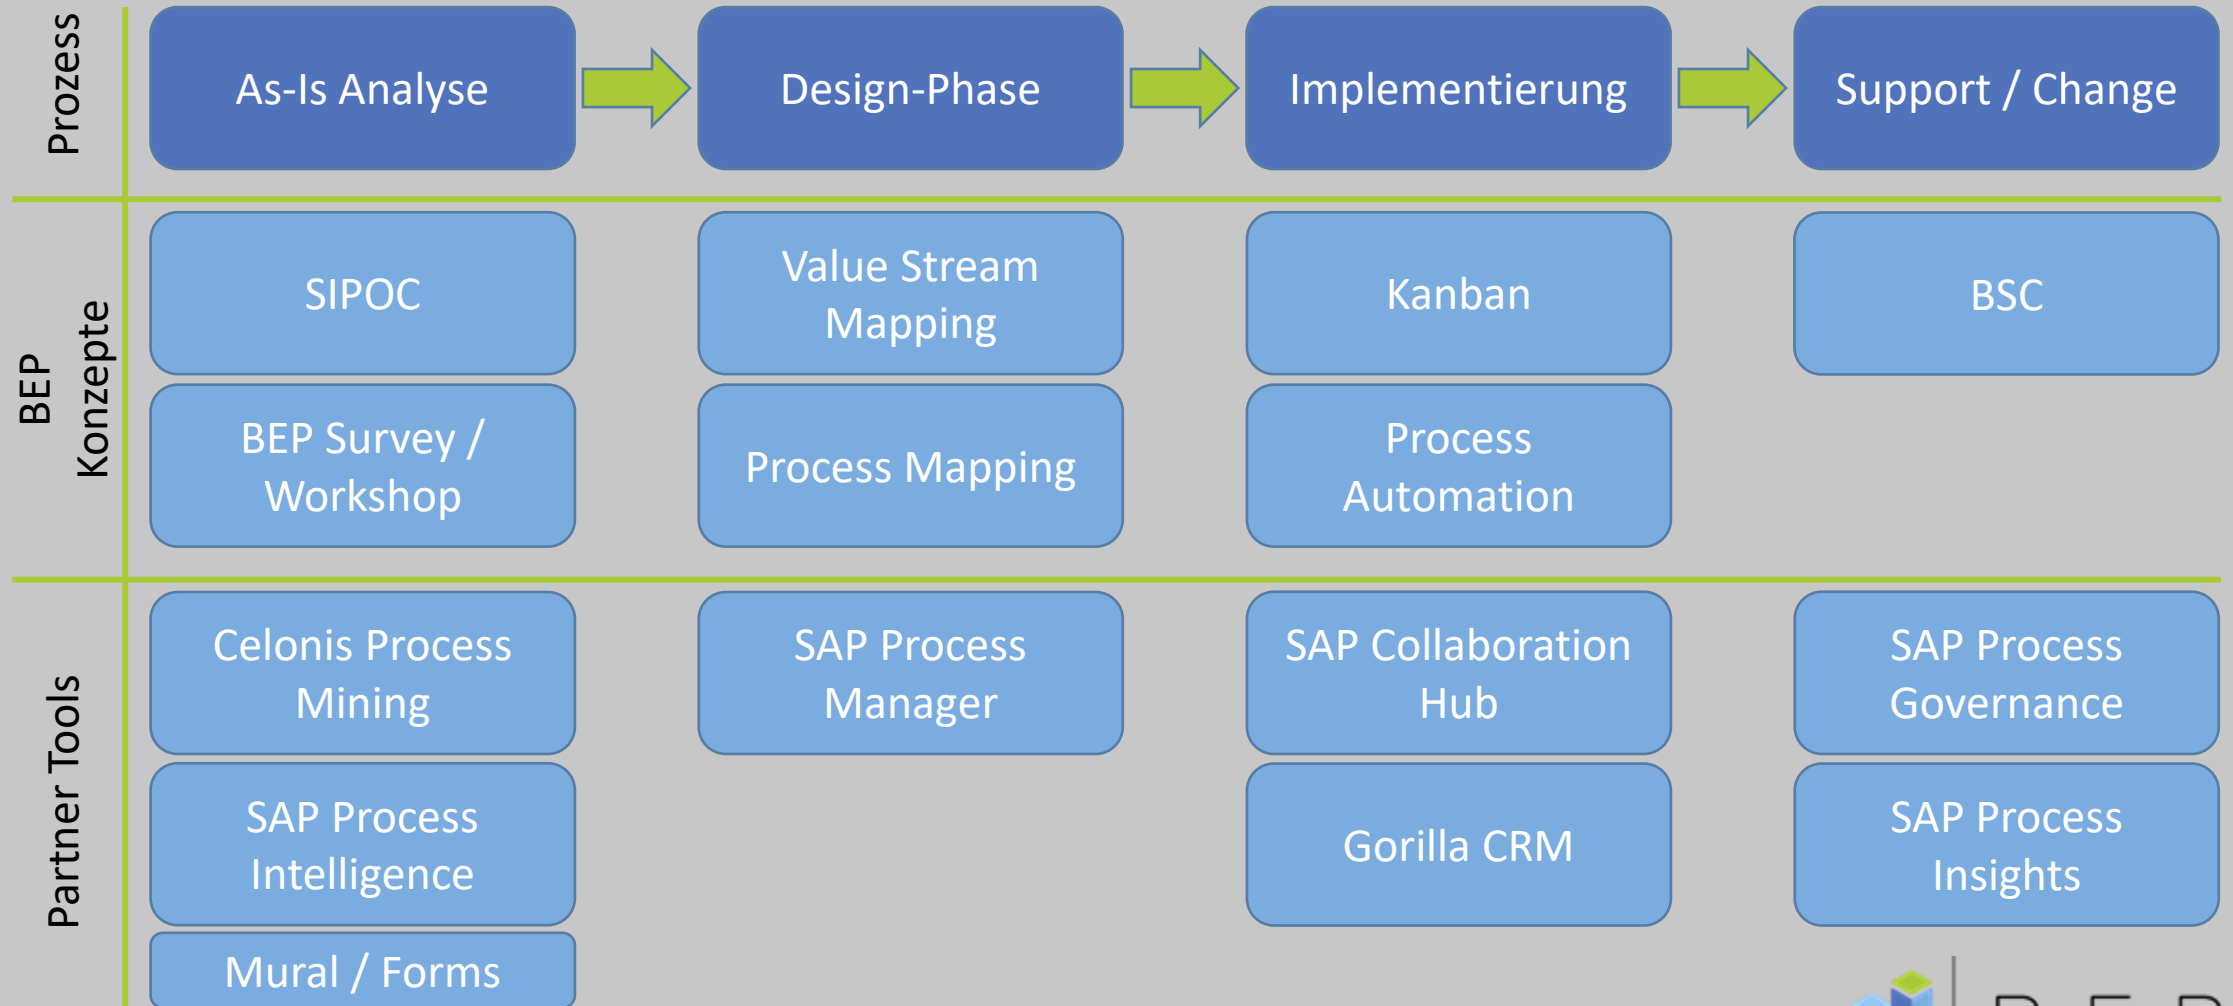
Prozess

As-Is Analyse

Design-Phase

Implementierung

Support / Change

BEP Konzepte

SIPOC

Value Stream Mapping

Kanban

BSC

BEP Survey / Workshop

Process Mapping

Process Automation

Partner Tools

Celonis Process Mining

SAP Process Manager

SAP Collaboration Hub

SAP Process Governance

SAP Process Intelligence

Gorilla CRM

SAP Process Insights

Mural / Forms

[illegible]